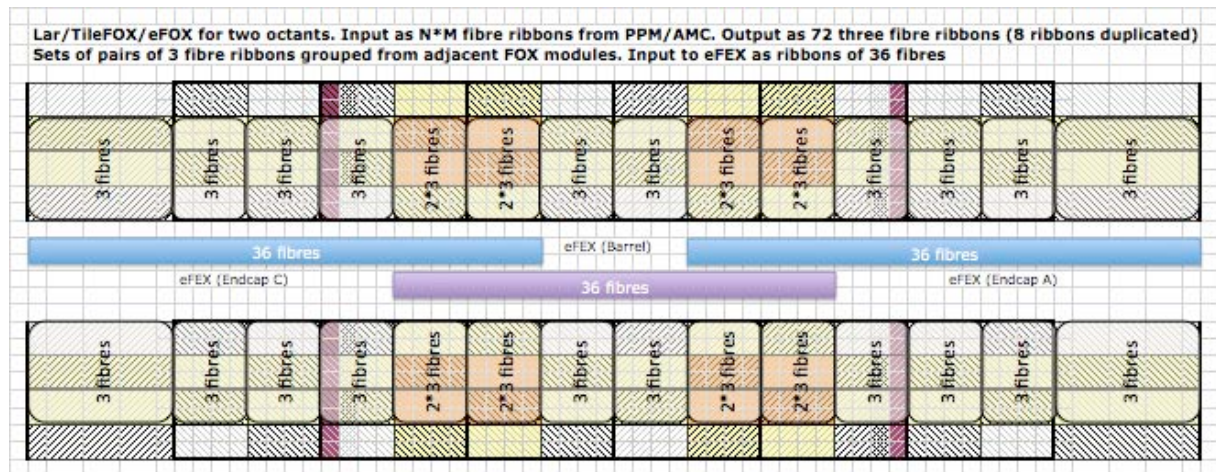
Lar/TileFOX/eFOX for two octants. Input as N*M fibre ribbons from PPM/AMC. Output as 72 three fibre ribbons (8 ribbons duplicated) Sets of pairs of 3 fibre ribbons grouped from adjacent FOX modules. Input to eFEX as ribbons of 36 fibres

3 fibres
3 fibres
3 fibres
3 fibres
2*3 fibres
2*3 fibres
3 fibres
3 fibres
2*3 fibres
2*3 fibres
3 fibres
3 fibres
3 fibres
3 fibres

36 fibres
eFEX (Barrel)
36 fibres
eFEX (Endcap C)
36 fibres
eFEX (Endcap A)

3 fibres
3 fibres
3 fibres
3 fibres
2*3 fibres
2*3 fibres
3 fibres
3 fibres
2*3 fibres
2*3 fibres
3 fibres
3 fibres
3 fibres
3 fibres